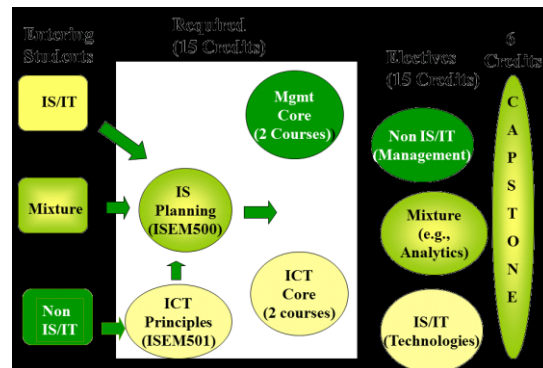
Entering Students

Required (15 Credits)

Electives (15 Credits)

6 Credits

IS/IT

Mixture

Non IS/IT

IS Planning (ISEM500)

ICT Principles (ISEM501)

Mgmt Core (2 Courses)

ICT Core (2 courses)

Non IS/IT (Management)

Mixture (e.g., Analytics)

IS/IT (Technologies)

C
A
P
S
T
O
N
E